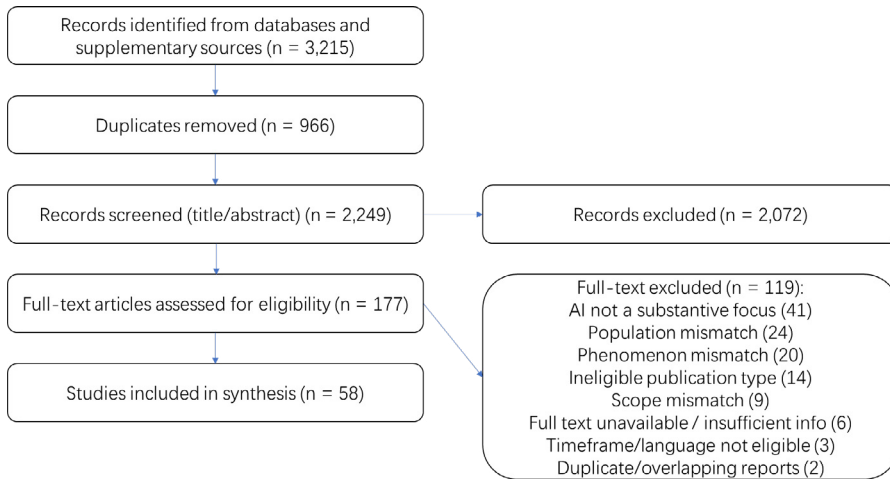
Records identified from databases and supplementary sources (n = 3,215)

Duplicates removed (n = 966)

Records screened (title/abstract) (n = 2,249)

Records excluded (n = 2,072)

Full-text articles assessed for eligibility (n = 177)

Full-text excluded (n = 119):
AI not a substantive focus (41)
Population mismatch (24)
Phenomenon mismatch (20)
Ineligible publication type (14)
Scope mismatch (9)
Full text unavailable / insufficient info (6)
Timeframe/language not eligible (3)
Duplicate/overlapping reports (2)

Studies included in synthesis (n = 58)